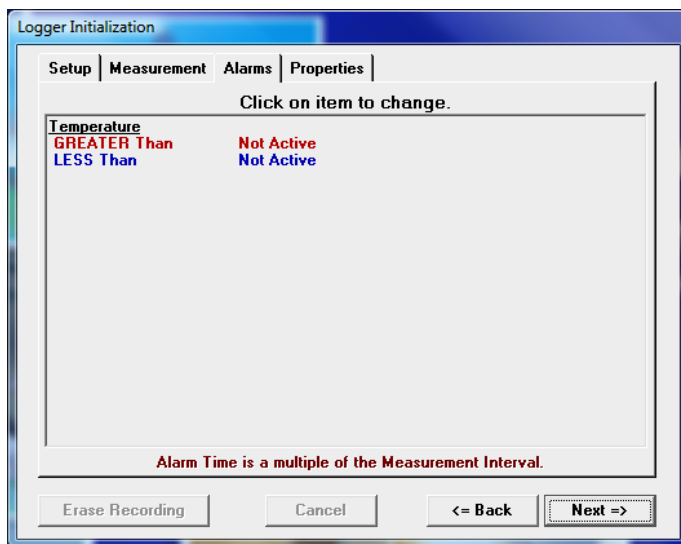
Logger Initialization

Setup | Measurement | Alarms | Properties

Click on item to change.

Temperature
GREATER Than Not Active
LESS Than Not Active

Alarm Time is a multiple of the Measurement Interval.

Erase Recording
Cancel
<= Back
Next =>